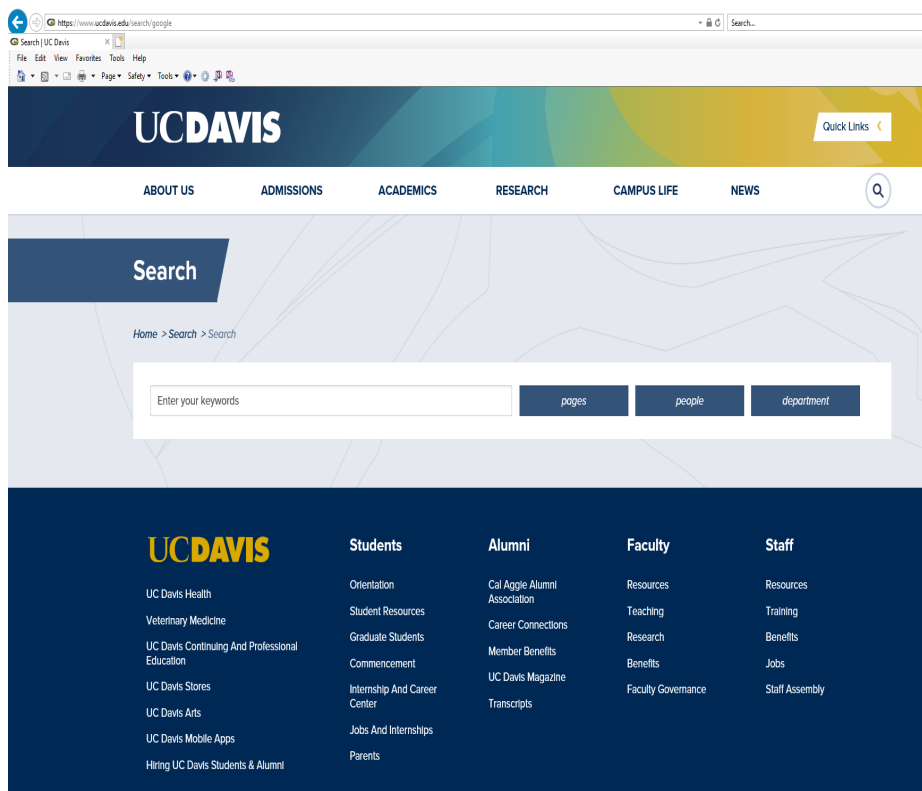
https://www.ucdavis.edu/search/google
Search...
Search | UC Davis
File Edit View Favorites Tools Help
Page▾ Safety▾ Tools▾

UCDAVIS
Quick Links

ABOUT US ADMISSIONS ACADEMICS RESEARCH CAMPUS LIFE NEWS

Search

Home > Search > Search

Enter your keywords
pages
people
department

UCDAVIS
UC Davis Health
Veterinary Medicine
UC Davis Continuing And Professional Education
UC Davis Stores
UC Davis Arts
UC Davis Mobile Apps
Hiring UC Davis Students & Alumni

Students
Orientation
Student Resources
Graduate Students
Commencement
Internship And Career Center
Jobs And Internships
Parents

Alumni
Cal Aggie Alumni Association
Career Connections
Member Benefits
UC Davis Magazine
Transcripts

Faculty
Resources
Teaching
Research
Benefits
Faculty Governance

Staff
Resources
Training
Benefits
Jobs
Staff Assembly